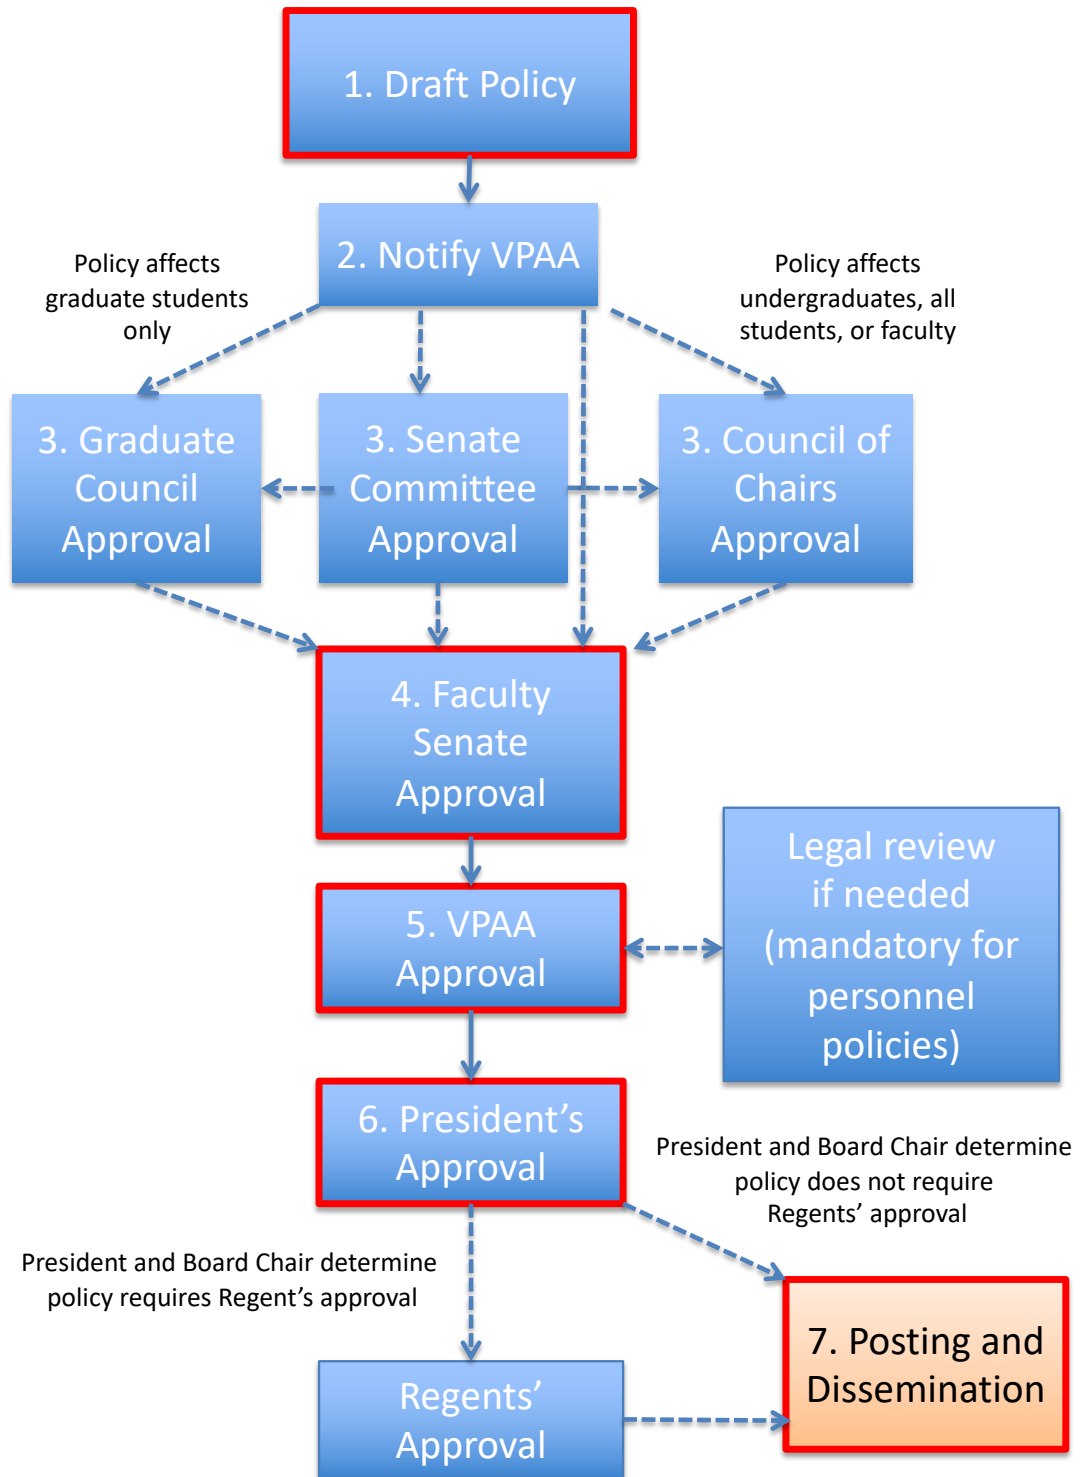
1. Draft Policy

2. Notify VPAA

Policy affects graduate students only

Policy affects undergraduates, all students, or faculty

3. Graduate Council Approval

3. Senate Committee Approval

3. Council of Chairs Approval

4. Faculty Senate Approval

Legal review if needed (mandatory for personnel policies)

5. VPAA Approval

6. President’s Approval

President and Board Chair determine policy does not require Regents’ approval

President and Board Chair determine policy requires Regent’s approval

7. Posting and Dissemination

Regents’ Approval